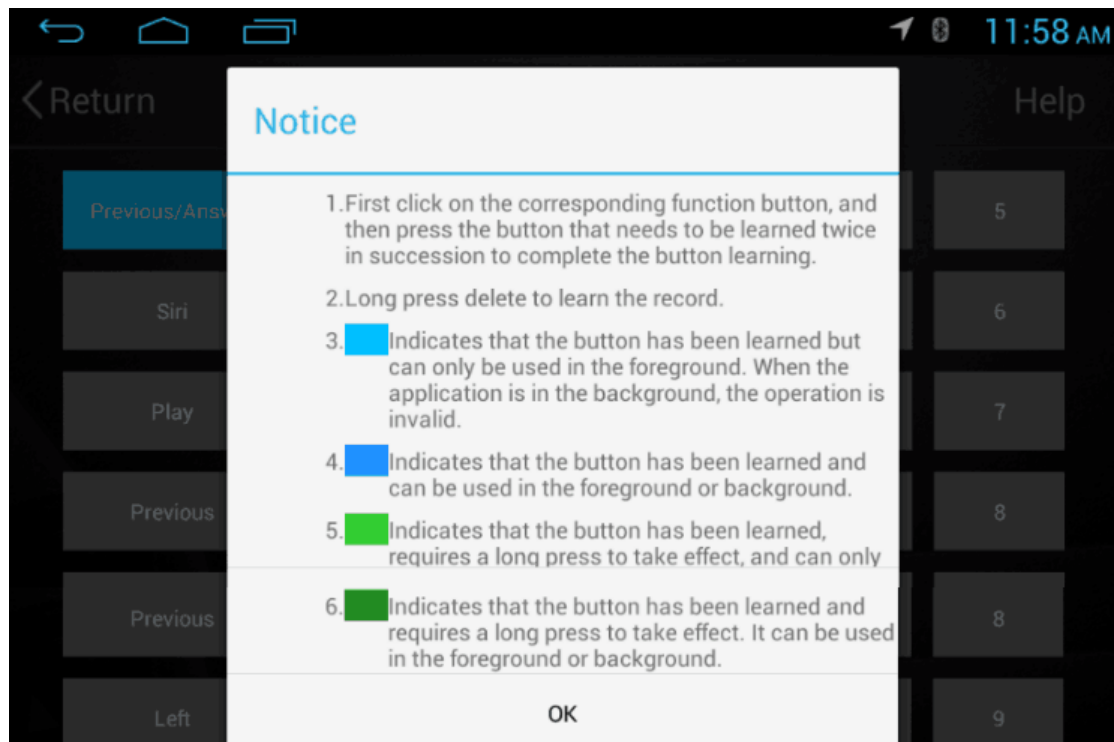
11:58 AM

Return

Help

Previous/Answ

Siri

Play

Previous

Previous

Left

5

6

7

8

8

9

Notice

1.First click on the corresponding function button, and then press the button that needs to be learned twice in succession to complete the button learning.

2.Long press delete to learn the record.

3. Indicates that the button has been learned but can only be used in the foreground. When the application is in the background, the operation is invalid.

4. Indicates that the button has been learned and can be used in the foreground or background.

5. Indicates that the button has been learned, requires a long press to take effect, and can only

6. Indicates that the button has been learned and requires a long press to take effect. It can be used in the foreground or background.

OK